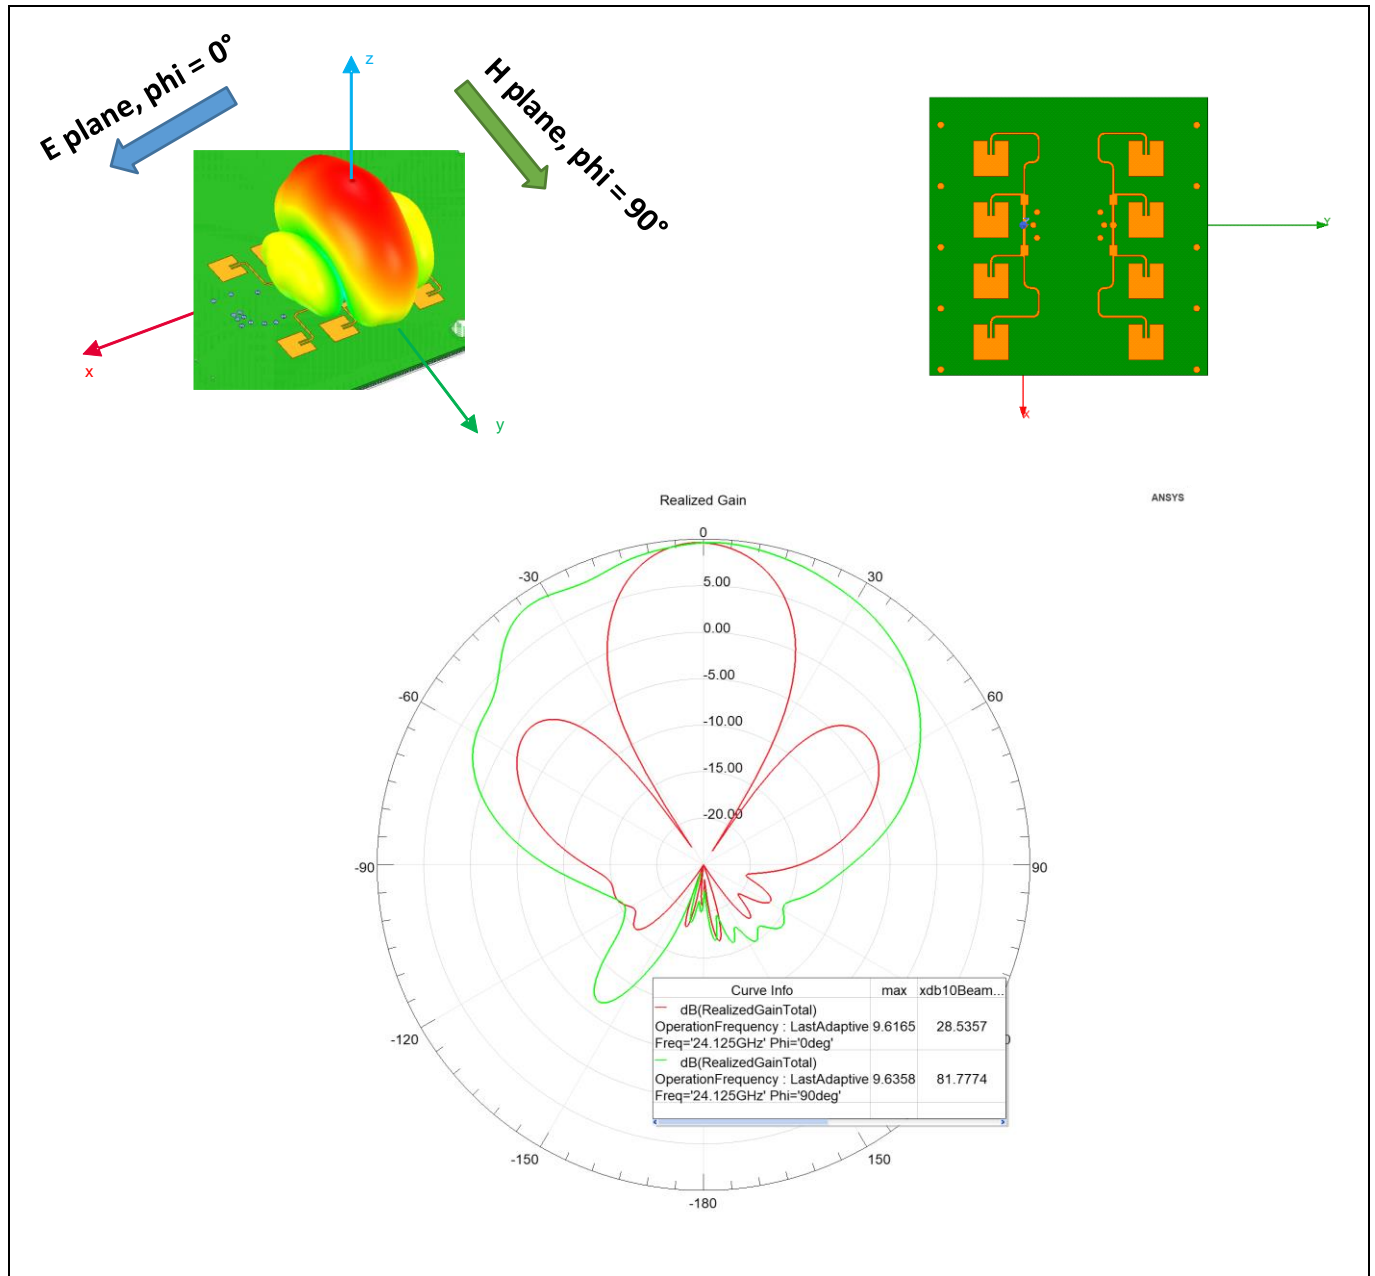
E plane, phi = 0°

z

H plane, phi = 90°

x

y

y

x

Realized Gain

ANSYS

0

-30

30

5.00

0.00

-5.00

-60

60

-10.00

-15.00

-20.00

-90

90

-120

-150

150

-180

| Curve Info | max | xdb10Beam... |
|---|---|---|
| dB(RealizedGainTotal) OperationFrequency : LastAdaptive Freq='24.125GHz' Phi='0deg' | 9.6165 | 28.5357 |
| dB(RealizedGainTotal) OperationFrequency : LastAdaptive Freq='24.125GHz' Phi='90deg' | 9.6358 | 81.7774 |